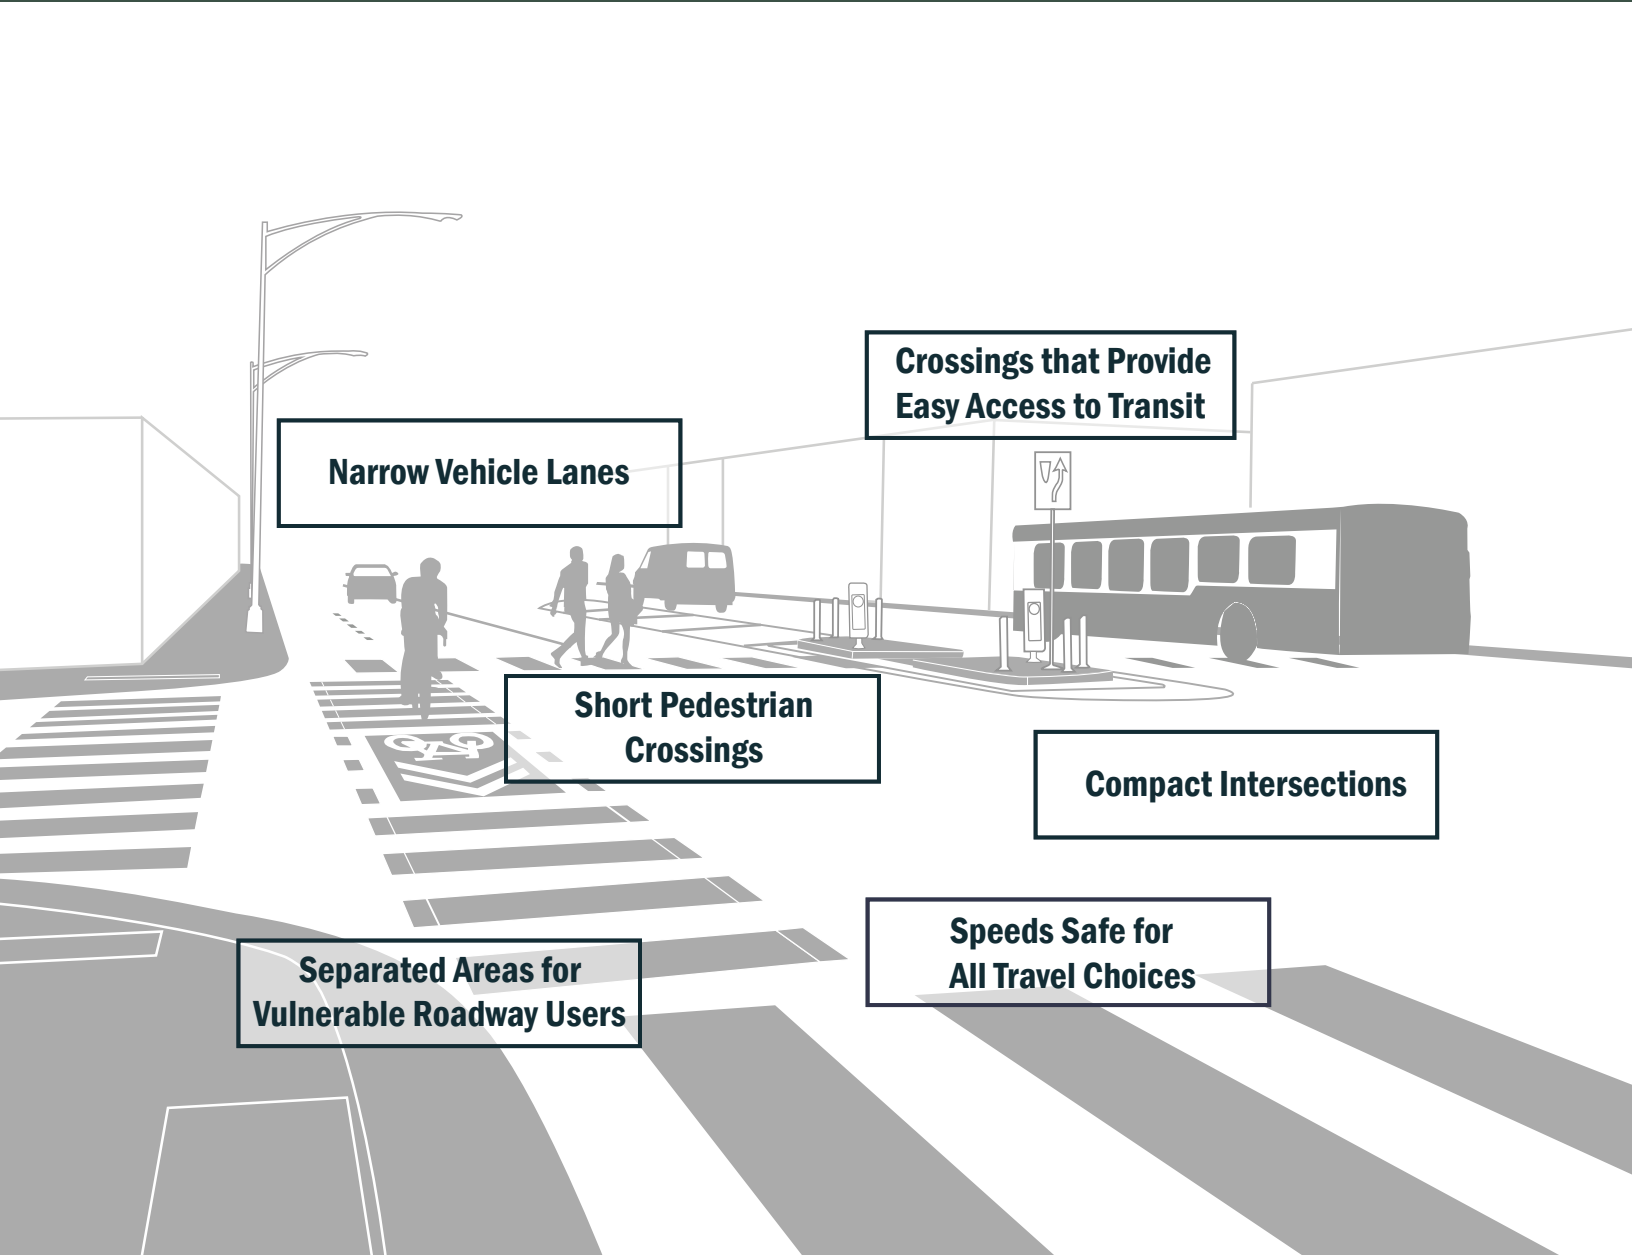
Crossings that Provide Easy Access to Transit

Narrow Vehicle Lanes

Short Pedestrian Crossings

Compact Intersections

Speeds Safe for All Travel Choices

Separated Areas for Vulnerable Roadway Users